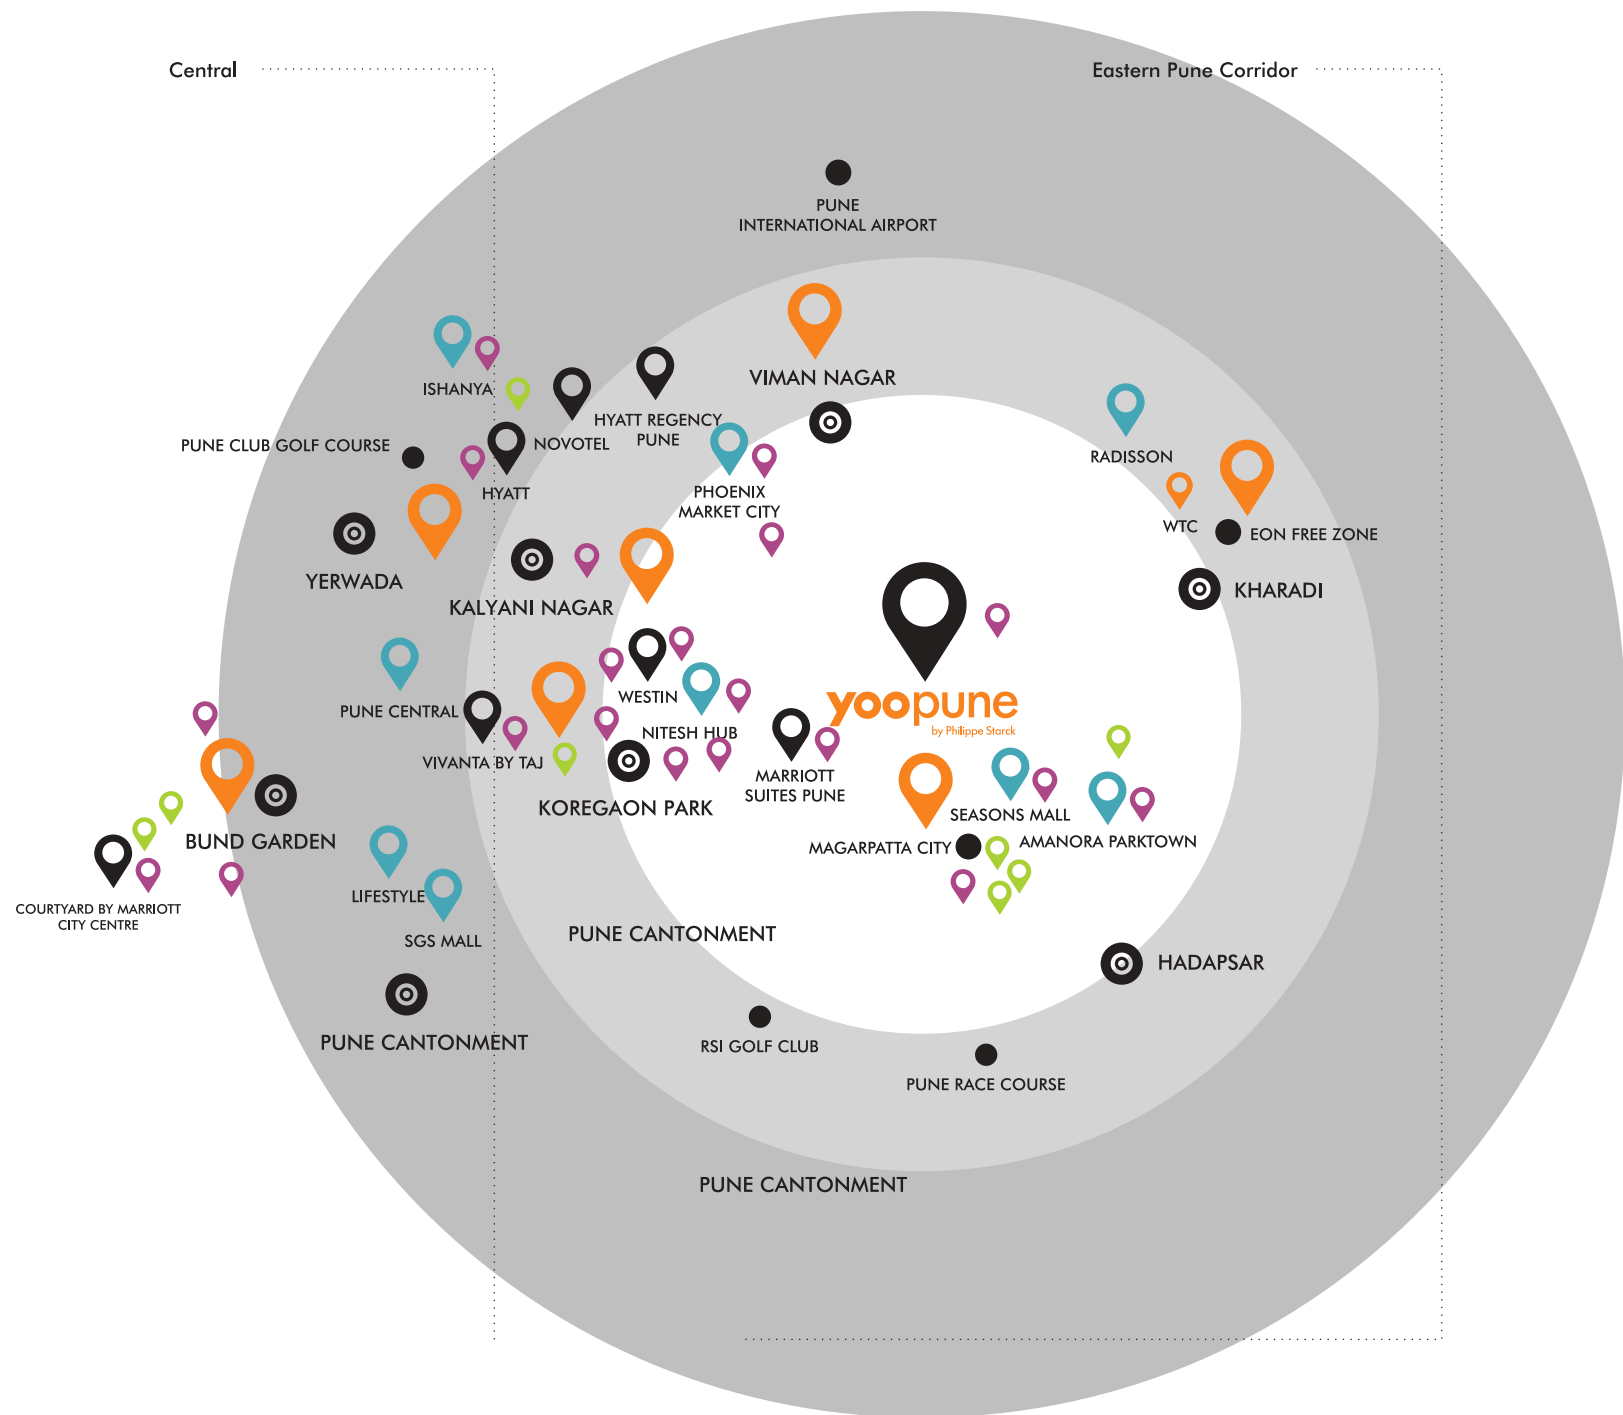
Central

Eastern Pune Corridor

PUNE INTERNATIONAL AIRPORT

VIMAN NAGAR

ISHANYA

HYATT REGENCY PUNE

NOVOTEL

PUNE CLUB GOLF COURSE

HYATT

PHOENIX MARKET CITY

RADISSON

WTC

EON FREE ZONE

YERWADA

KALYANI NAGAR

KHARADI

WESTIN

PUNE CENTRAL

NITESH HUB

yoopune
by Philippe Starck

VIVANTA BY TAJ

MARRIOTT SUITES PUNE

KOREGAON PARK

SEASONS MALL

BUND GARDEN

AMANORA PARKTOWN

MAGARPATTA CITY

COURTYARD BY MARRIOTT CITY CENTRE

LIFESTYLE

SGS MALL

PUNE CANTONMENT

HADAPSAR

PUNE CANTONMENT

RSI GOLF CLUB

PUNE RACE COURSE

PUNE CANTONMENT